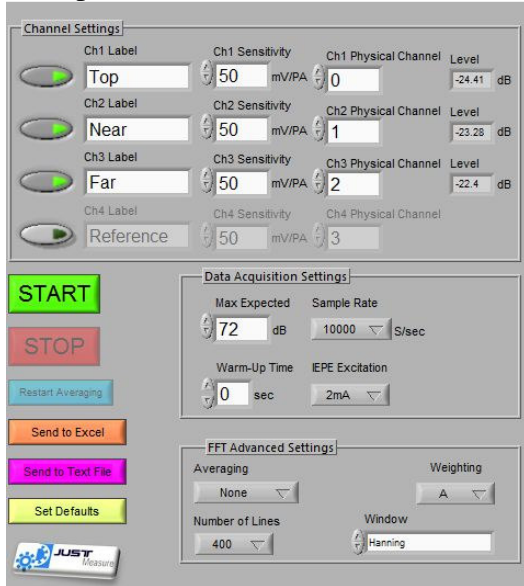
Channel Settings

Ch1 Label
Top
Ch1 Sensitivity
50
mV/PA
Ch1 Physical Channel
0
Level
-24.41
dB

Ch2 Label
Near
Ch2 Sensitivity
50
mV/PA
Ch2 Physical Channel
1
Level
-23.28
dB

Ch3 Label
Far
Ch3 Sensitivity
50
mV/PA
Ch3 Physical Channel
2
Level
-22.4
dB

Ch4 Label
Reference
Ch4 Sensitivity
50
mV/PA
Ch4 Physical Channel
3

START

STOP

Restart Averaging

Send to Excel

Send to Text File

Set Defaults

JUST Measure

Data Acquisition Settings

Max Expected
72
dB
Sample Rate
10000
S/sec

Warm-Up Time
0
sec
IEPE Excitation
2mA

FFT Advanced Settings

Averaging
None
Weighting
A
Number of Lines
400
Window
Hanning